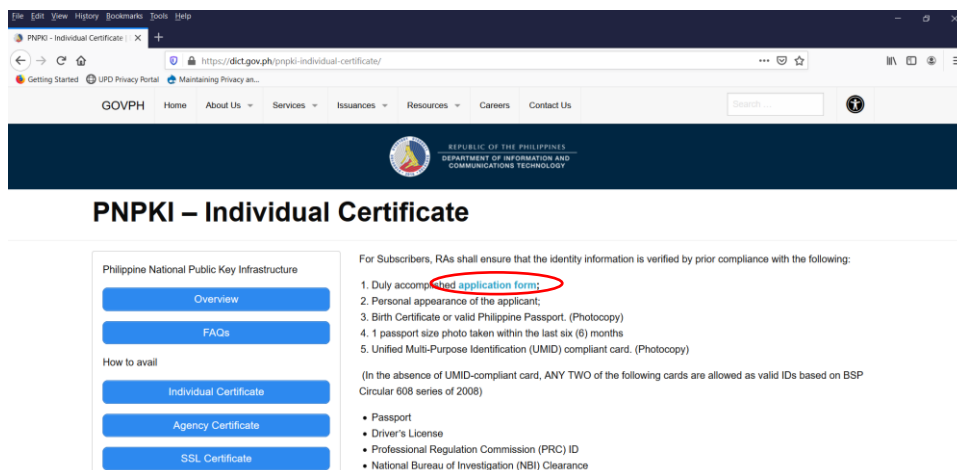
File Edit View History Bookmarks Tools Help

PNPKI - Individual Certificate | ×

https://dict.gov.ph/pnpki-individual-certificate/

Getting Started   UPD Privacy Portal   Maintaining Privacy an...

GOVPH   Home   About Us   Services   Issuances   Resources   Careers   Contact Us   Search ...

REPUBLIC OF THE PHILIPPINES
DEPARTMENT OF INFORMATION AND COMMUNICATIONS TECHNOLOGY

PNPKI – Individual Certificate

Philippine National Public Key Infrastructure

Overview

FAQs

How to avail

Individual Certificate

Agency Certificate

SSL Certificate

For Subscribers, RAs shall ensure that the identity information is verified by prior compliance with the following:

1. Duly accomplished application form;
2. Personal appearance of the applicant;
3. Birth Certificate or valid Philippine Passport. (Photocopy)
4. 1 passport size photo taken within the last six (6) months
5. Unified Multi-Purpose Identification (UMID) compliant card. (Photocopy)

(In the absence of UMID-compliant card, ANY TWO of the following cards are allowed as valid IDs based on BSP Circular 608 series of 2008)

• Passport
• Driver's License
• Professional Regulation Commission (PRC) ID
• National Bureau of Investigation (NBI) Clearance